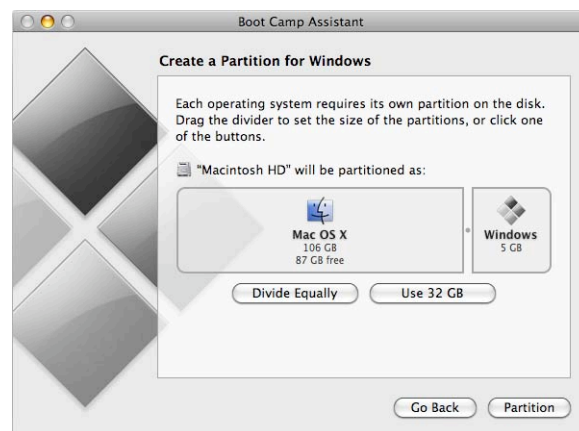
Boot Camp Assistant

Create a Partition for Windows

Each operating system requires its own partition on the disk. Drag the divider to set the size of the partitions, or click one of the buttons.

"Macintosh HD" will be partitioned as:

Mac OS X
106 GB
87 GB free

Windows
5 GB

Divide Equally

Use 32 GB

Go Back

Partition